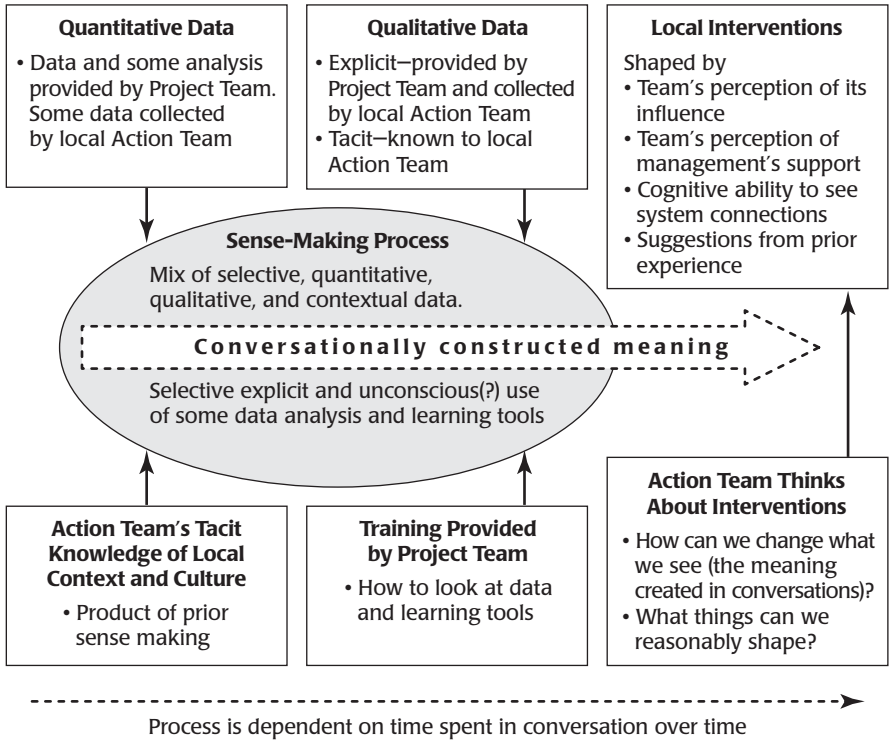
Quantitative Data

• Data and some analysis provided by Project Team. Some data collected by local Action Team

Qualitative Data

• Explicit—provided by Project Team and collected by local Action Team
• Tacit—known to local Action Team

Local Interventions

Shaped by
• Team's perception of its influence
• Team's perception of management's support
• Cognitive ability to see system connections
• Suggestions from prior experience

Sense-Making Process

Mix of selective, quantitative, qualitative, and contextual data.

Conversationally constructed meaning

Selective explicit and unconscious(?) use of some data analysis and learning tools

Action Team's Tacit Knowledge of Local Context and Culture

• Product of prior sense making

Training Provided by Project Team

• How to look at data and learning tools

Action Team Thinks About Interventions

• How can we change what we see (the meaning created in conversations)?
• What things can we reasonably shape?

Process is dependent on time spent in conversation over time